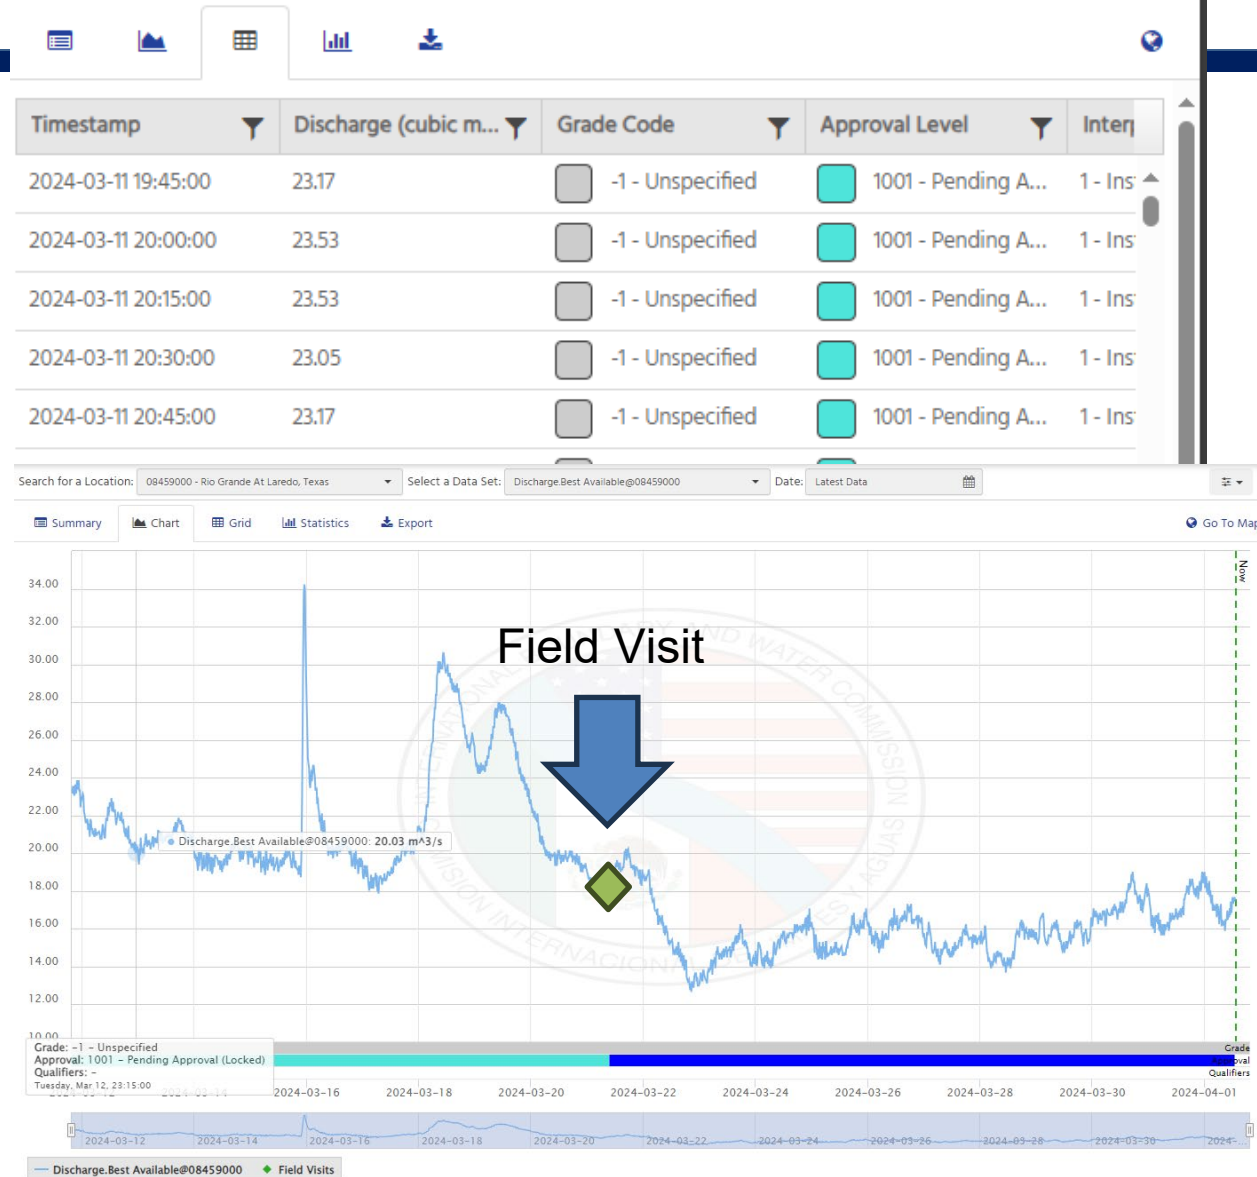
| Timestamp | Discharge (cubic m... | Grade Code | Approval Level | Interp |
|---|---|---|---|---|
| 2024-03-11 19:45:00 | 23.17 | -1 - Unspecified | 1001 - Pending A... | 1 - Ins |
| 2024-03-11 20:00:00 | 23.53 | -1 - Unspecified | 1001 - Pending A... | 1 - Ins |
| 2024-03-11 20:15:00 | 23.53 | -1 - Unspecified | 1001 - Pending A... | 1 - Ins |
| 2024-03-11 20:30:00 | 23.05 | -1 - Unspecified | 1001 - Pending A... | 1 - Ins |
| 2024-03-11 20:45:00 | 23.17 | -1 - Unspecified | 1001 - Pending A... | 1 - Ins |

Search for a Location: 08459000 - Rio Grande At Laredo, Texas Select a Data Set: Discharge.Best Available@08459000 Date: Latest Data

Summary Chart Grid Statistics Export Go To Map

Field Visit

Now

34.00
32.00
30.00
28.00
26.00
24.00
22.00
20.00
18.00
16.00
14.00
12.00
10.00

Discharge.Best Available@08459000: 20.03 m^3/s

Grade: -1 - Unspecified
Approval: 1001 - Pending Approval (Locked)
Qualifiers: -
Tuesday, Mar 12, 23:15:00

Grade
Approval
Qualifiers

2024-03-16 2024-03-18 2024-03-20 2024-03-22 2024-03-24 2024-03-26 2024-03-28 2024-03-30 2024-04-01

2024-03-12 2024-03-14 2024-03-16 2024-03-18 2024-03-20 2024-03-22 2024-03-24 2024-03-26 2024-03-28 2024-03-30 2024-

Discharge.Best Available@08459000 Field Visits